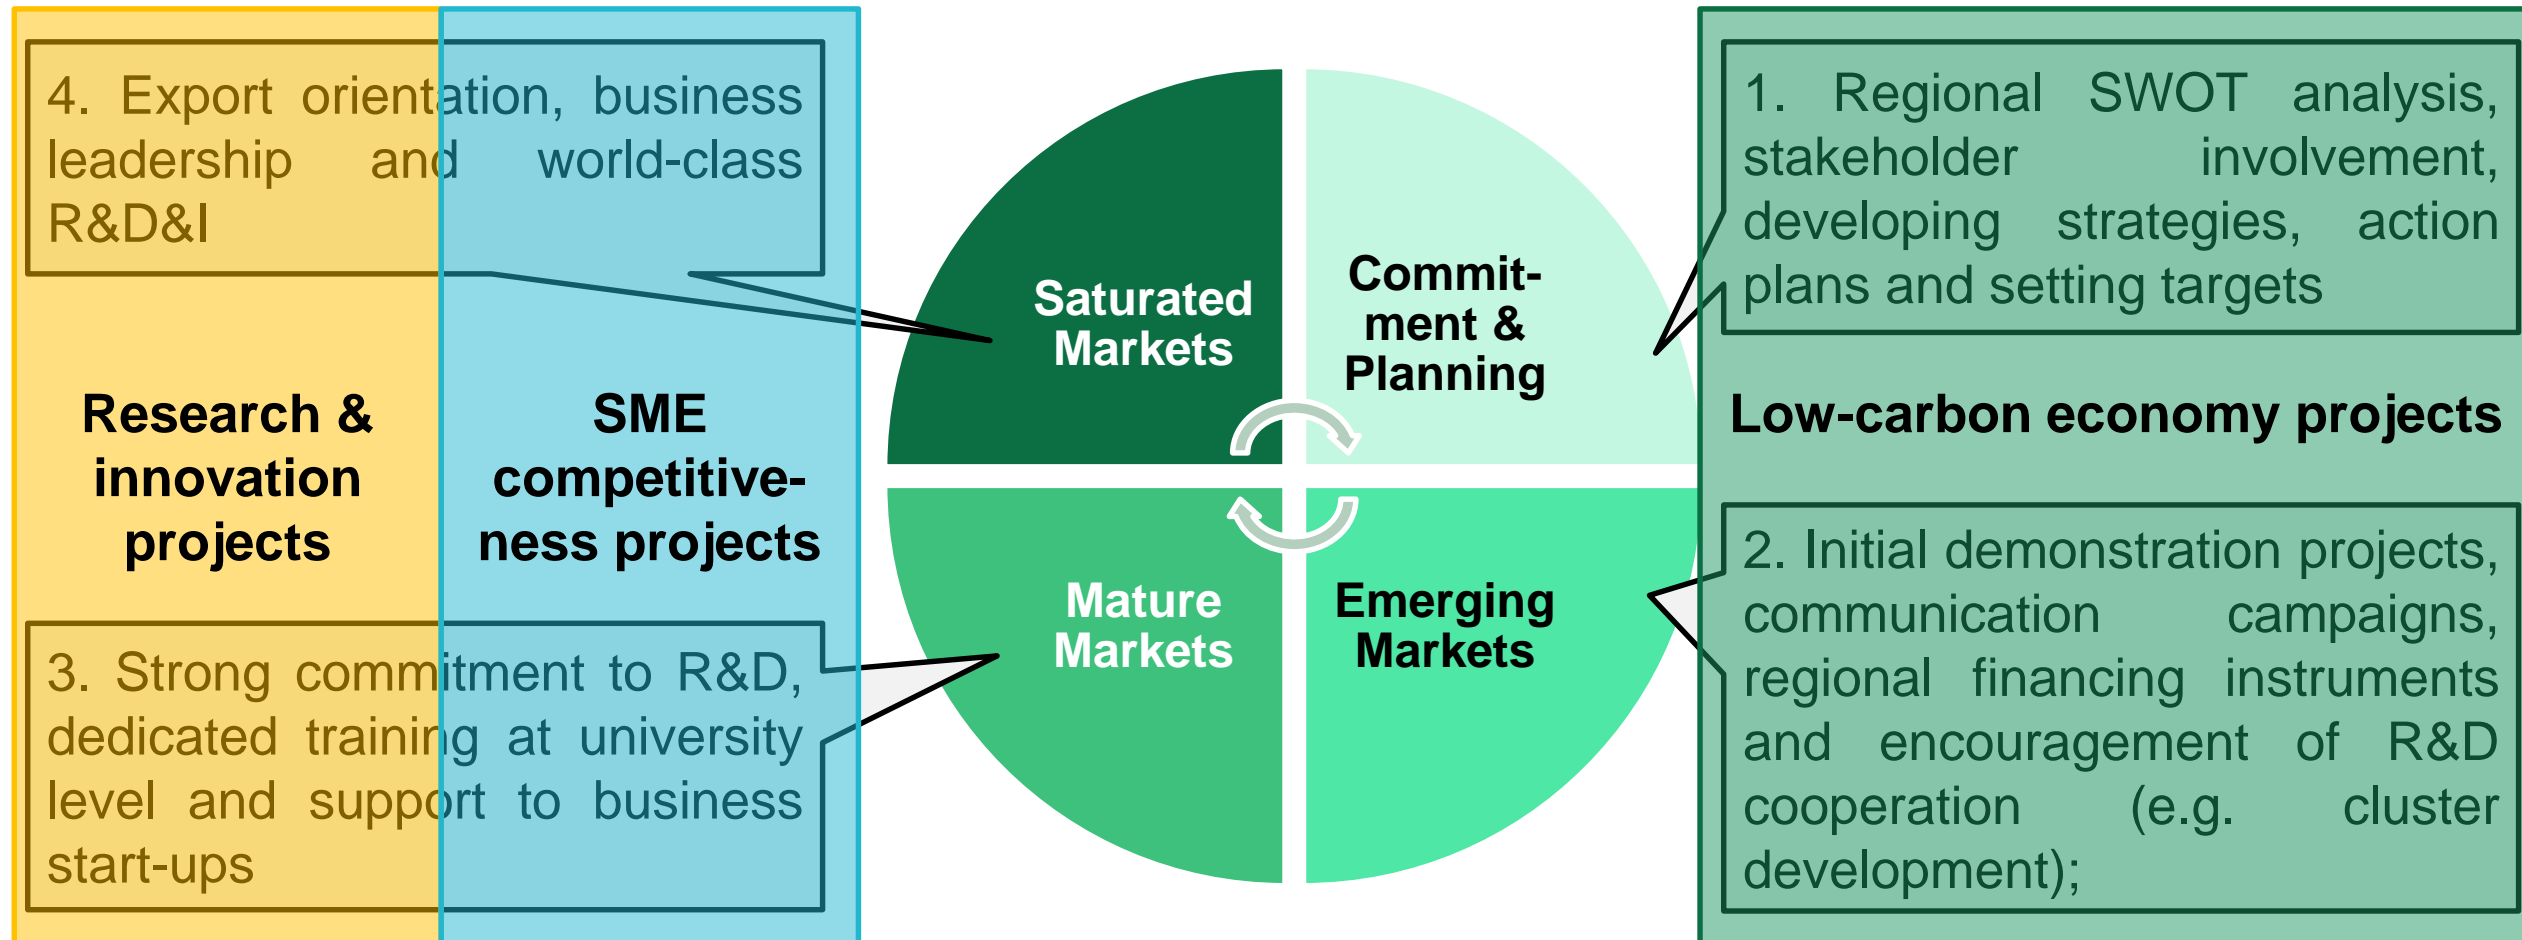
4. Export orientation, business leadership and world-class R&D&I

Research & innovation projects

SME competitiveness projects

3. Strong commitment to R&D, dedicated training at university level and support to business start-ups

Saturated Markets

Commitment & Planning

Mature Markets

Emerging Markets

1. Regional SWOT analysis, stakeholder involvement, developing strategies, action plans and setting targets

Low-carbon economy projects

2. Initial demonstration projects, communication campaigns, regional financing instruments and encouragement of R&D cooperation (e.g. cluster development);